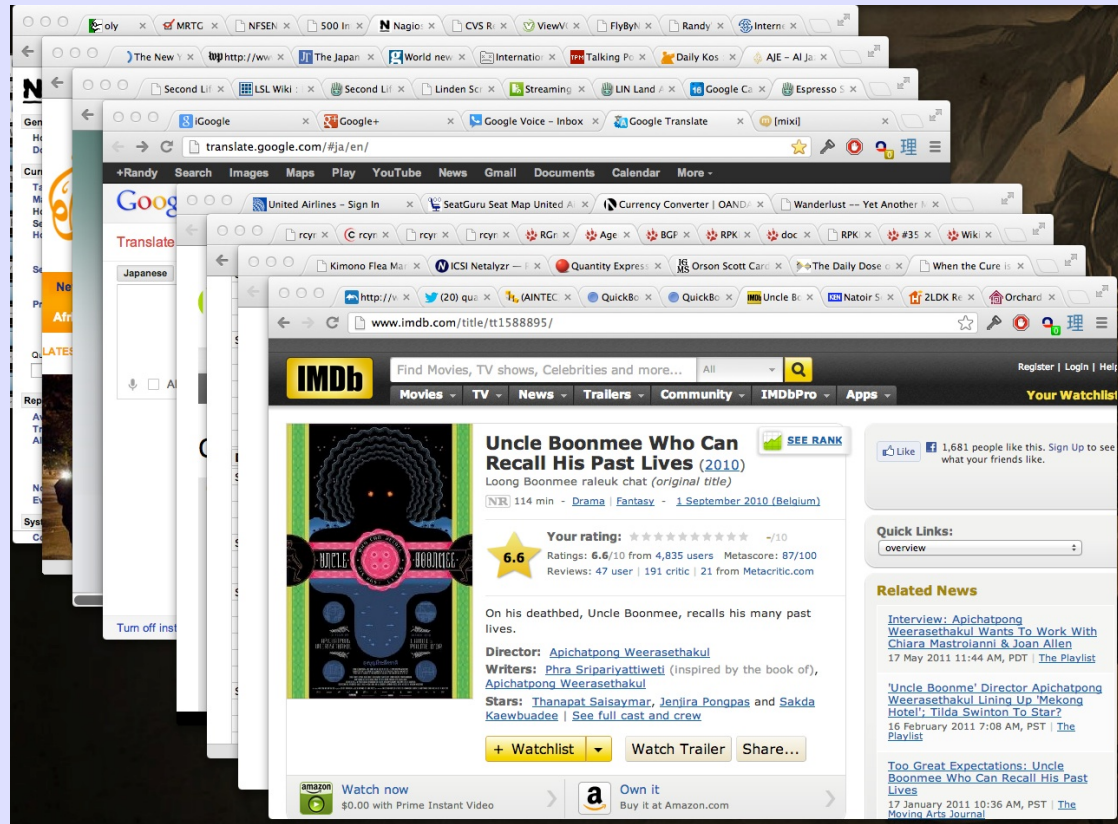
oly | MRTG | NFSEN | 500 In | Nagios | CVS R | ViewV | FlyByN | Randy | Interne

The New Y | http://ww | The Japan | World new | Internatio | Talking Po | Daily Kos | AJE – Al Ja

Second Lif | LSL Wiki : | Second Lif | Linden Sc | Streaming | LIN Land A | Google Ca | Espresso S

iGoogle | Google+ | Google Voice – Inbox | Google Translate | [mixi]

translate.google.com/#ja/en/

+Randy Search Images Maps Play YouTube News Gmail Documents Calendar More -

Translate

Japanese

Turn off inst

United Airlines – Sign In | SeatGuru Seat Map United A | Currency Converter | OANDA | Wanderlust -- Yet Another N

rcyr | rcyr | rcyr | rcyr | RGr | Age | BGP | RPK | doc | RPK | #35 | Wiki

Kimono Flea Mar | ICSI Netalyzr — | Quantity Express | Orson Scott Card | The Daily Dose o | When the Cure i

http://v | (20) qu | (AINTEC | QuickBo | QuickBo | Uncle Bo | Natoir S | 2LDK Re | Orchard

www.imdb.com/title/tt1588895/

IMDb

Find Movies, TV shows, Celebrities and more... All

Register | Login | Help

Movies - TV - News - Trailers - Community - IMDbPro - Apps -

Your Watchlist

Uncle Boonmee Who Can Recall His Past Lives (2010)

SEE RANK

Loong Boonmee raleuk chat (original title)

NR 114 min - Drama | Fantasy - 1 September 2010 (Belgium)

Like 1,681 people like this. Sign Up to see what your friends like.

Your rating: -/10

6.6

Ratings: 6.6/10 from 4,835 users Metascore: 87/100

Reviews: 47 user | 191 critic | 21 from Metacritic.com

On his deathbed, Uncle Boonmee, recalls his many past lives.

Director: Apichatpong Weerasethakul

Writers: Phra Sripariyattiweti (inspired by the book of), Apichatpong Weerasethakul

Stars: Thanapat Saisaymar, Jenjira Pongpas and Sakda Kaewbuadee | See full cast and crew

+ Watchlist | Watch Trailer | Share...

amazon Watch now $0.00 with Prime Instant Video

Own it Buy it at Amazon.com

Quick Links:

overview

Related News

Interview: Apichatpong Weerasethakul Wants To Work With Chiara Mastroianni & Joan Allen

17 May 2011 11:44 AM, PDT | The Playlist

'Uncle Boonme' Director Apichatpong Weerasethakul Lining Up 'Mekong Hotel'; Tilda Swinton To Star?

16 February 2011 7:08 AM, PST | The Playlist

Too Great Expectations: Uncle Boonmee Who Can Recall His Past Lives

17 January 2011 10:36 AM, PST | The Moving Arts Journal